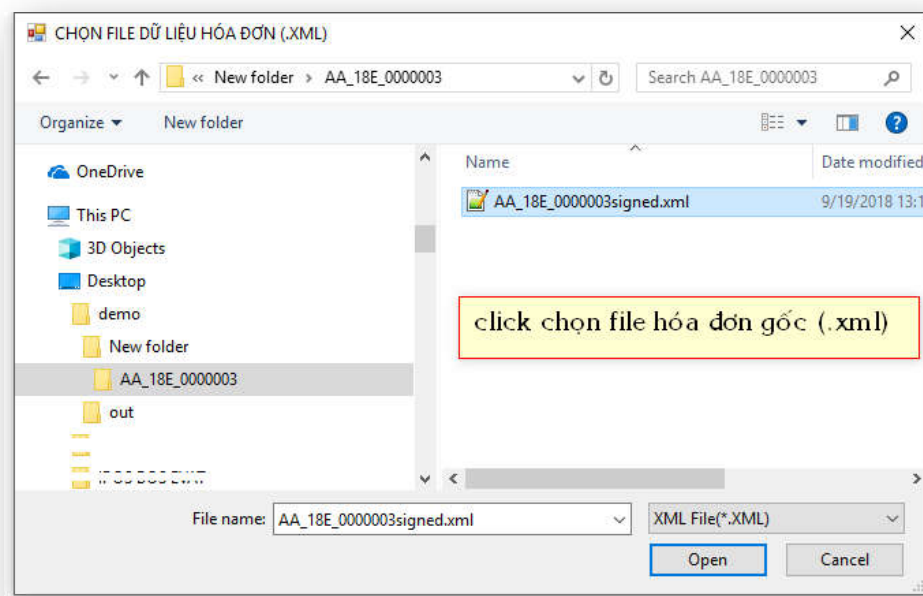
CHỌN FILE DỮ LIỆU HÓA ĐƠN (.XML)

« New folder › AA_18E_0000003

Search AA_18E_0000003

Organize ▾ New folder

OneDrive
This PC
3D Objects
Desktop
demo
New folder
AA_18E_0000003
out
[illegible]

Name
Date modified
AA_18E_0000003signed.xml
9/19/2018 13:1

click chọn file hóa đơn gốc (.xml)

File name: AA_18E_0000003signed.xml
XML File(*.XML)
Open
Cancel